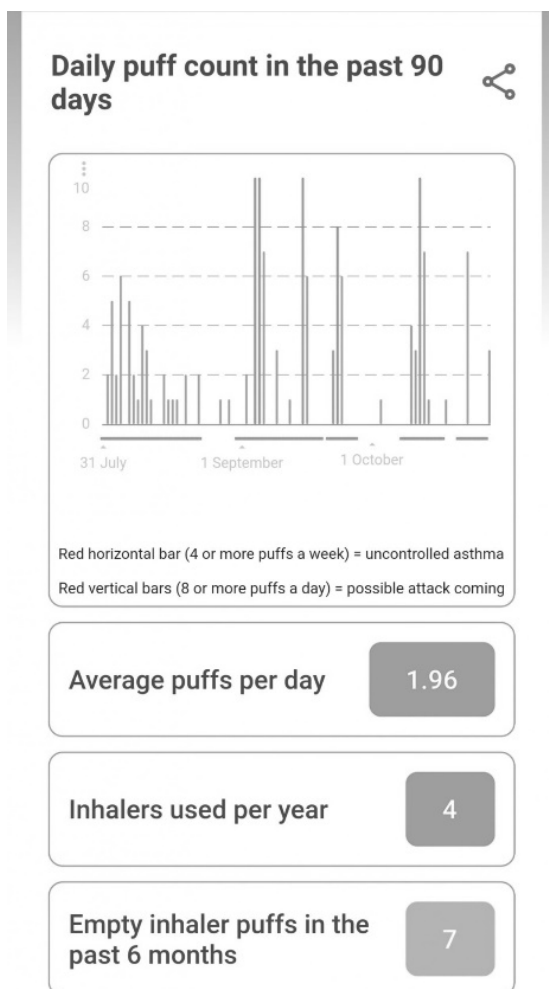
Daily puff count in the past 90 days

10
8
6
4
2
0

31 July
1 September
1 October

Red horizontal bar (4 or more puffs a week) = uncontrolled asthma

Red vertical bars (8 or more puffs a day) = possible attack coming

Average puffs per day
1.96

Inhalers used per year
4

Empty inhaler puffs in the past 6 months
7